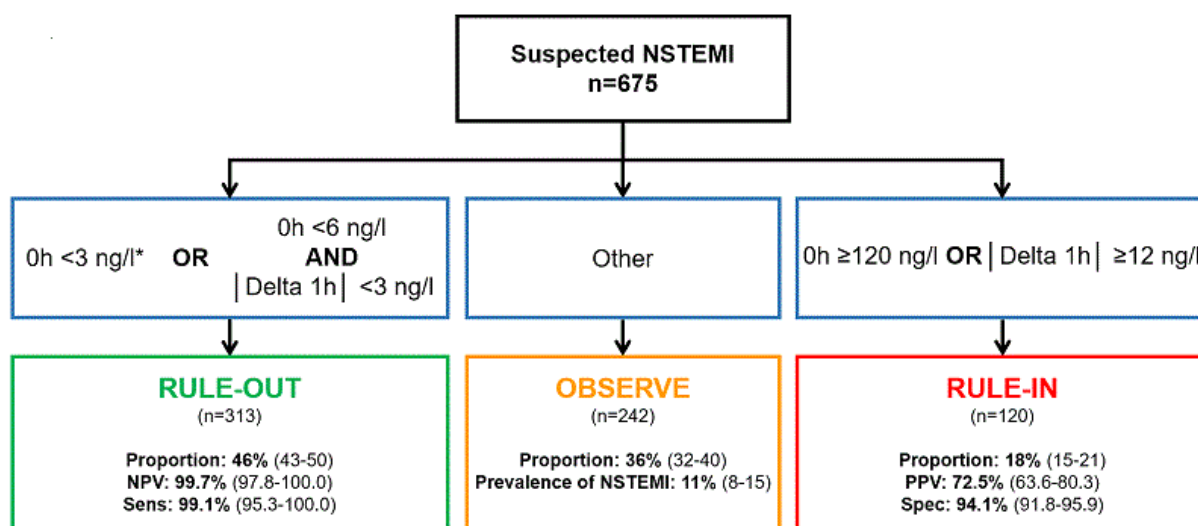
Suspected NSTEMI
n=675

0h <3 ng/l* OR 0h <6 ng/l AND │Delta 1h│ <3 ng/l

Other

0h ≥120 ng/l OR │Delta 1h│ ≥12 ng/l

RULE-OUT
(n=313)

Proportion: 46% (43-50)
NPV: 99.7% (97.8-100.0)
Sens: 99.1% (95.3-100.0)

OBSERVE
(n=242)

Proportion: 36% (32-40)
Prevalence of NSTEMI: 11% (8-15)

RULE-IN
(n=120)

Proportion: 18% (15-21)
PPV: 72.5% (63.6-80.3)
Spec: 94.1% (91.8-95.9)